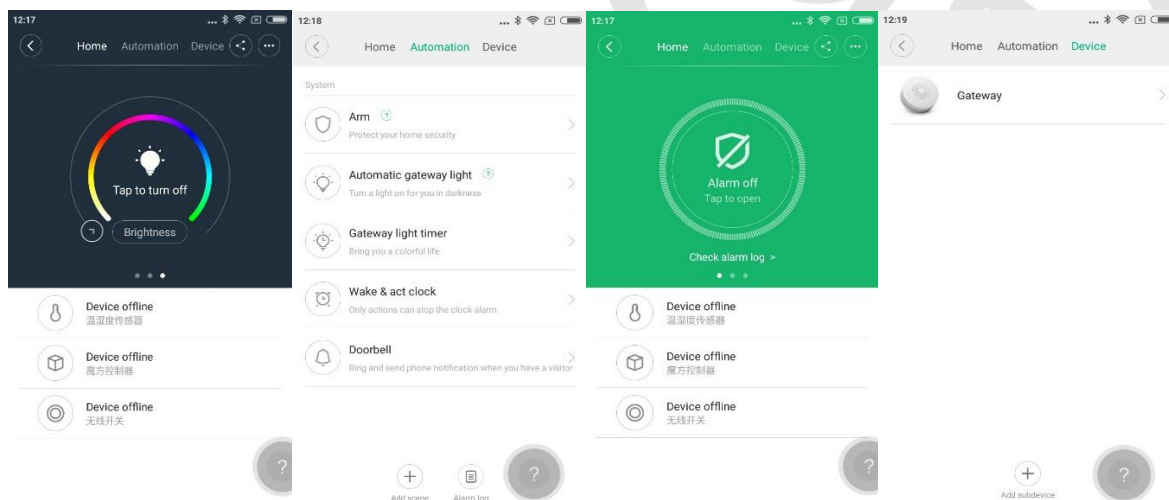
12:17

Home Automation Device

Tap to turn off

Brightness

Device offline
温湿度传感器

Device offline
魔方控制器

Device offline
无线开关

?

12:18

Home Automation Device

System

Arm
Protect your home security

Automatic gateway light
Turn a light on for you in darkness

Gateway light timer
Bring you a colorful life

Wake & act clock
Only actions can stop the clock alarm

Doorbell
Ring and send phone notification when you have a visitor

Add scene Alarm log

?

12:17

Home Automation Device

Alarm off
Tap to open

Check alarm log >

Device offline
温湿度传感器

Device offline
魔方控制器

Device offline
无线开关

?

12:19

Home Automation Device

Gateway

Add subdevice

?